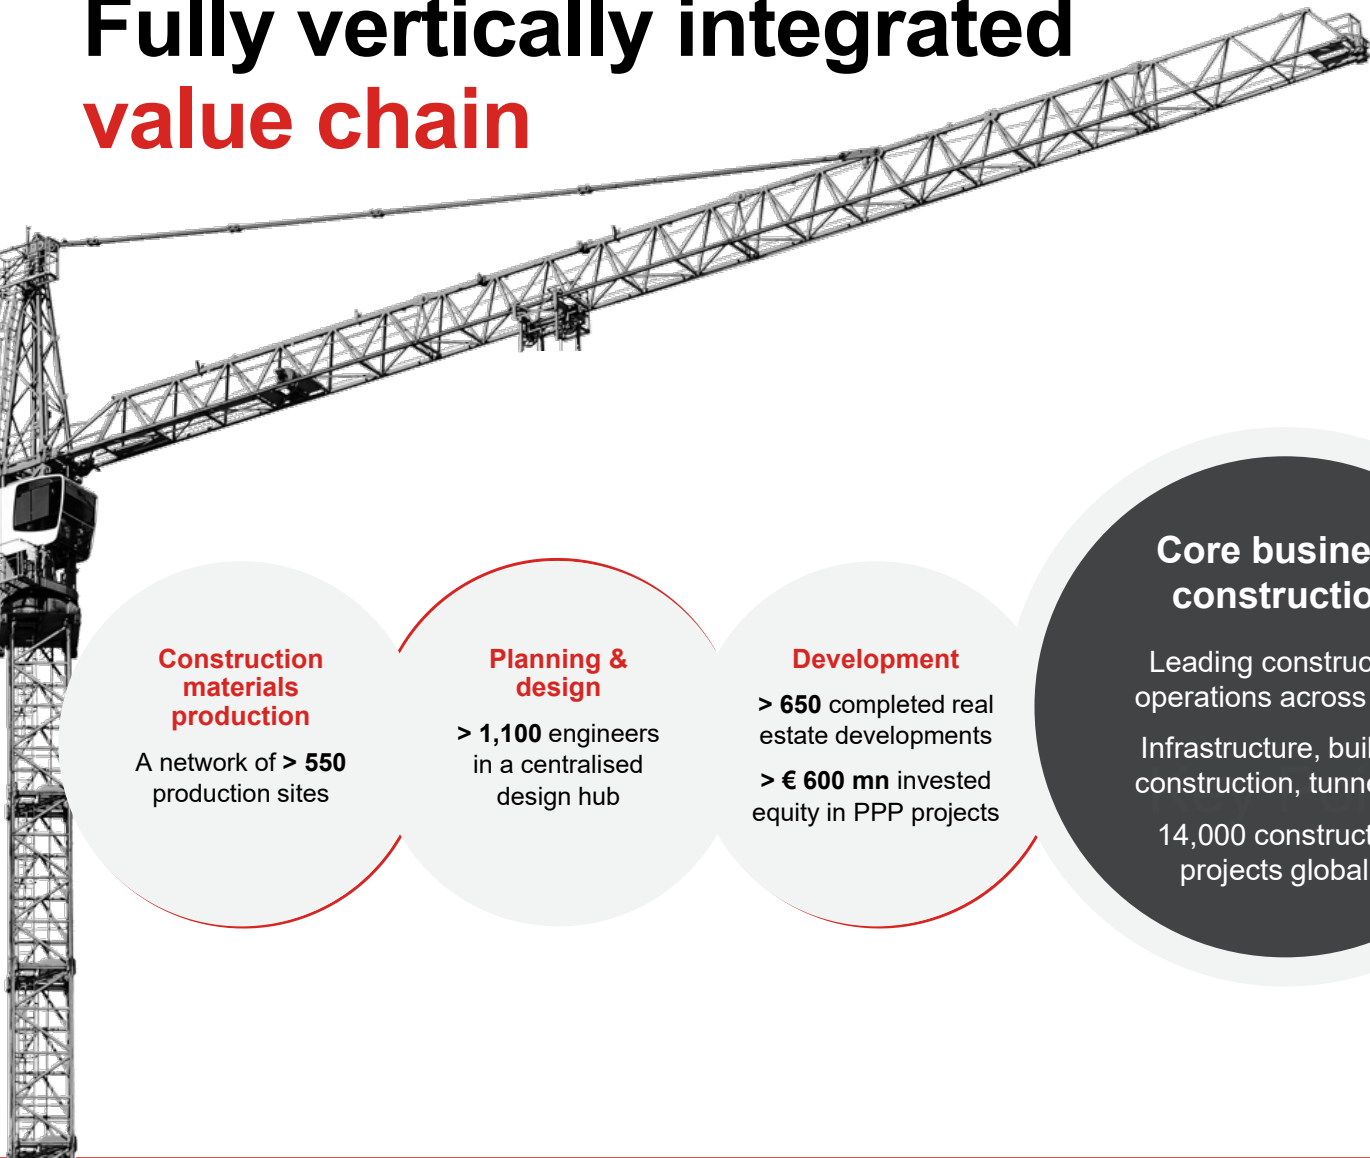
Fully vertically integrated
value chain

Construction materials production

A network of > 550 production sites

Planning & design

> 1,100 engineers in a centralised design hub

Development

> 650 completed real estate developments

> € 600 mn invested equity in PPP projects

Core busine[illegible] constructio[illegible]

Leading construc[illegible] operations across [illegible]

Infrastructure, buil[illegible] construction, tunn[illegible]

14,000 construct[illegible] projects global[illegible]